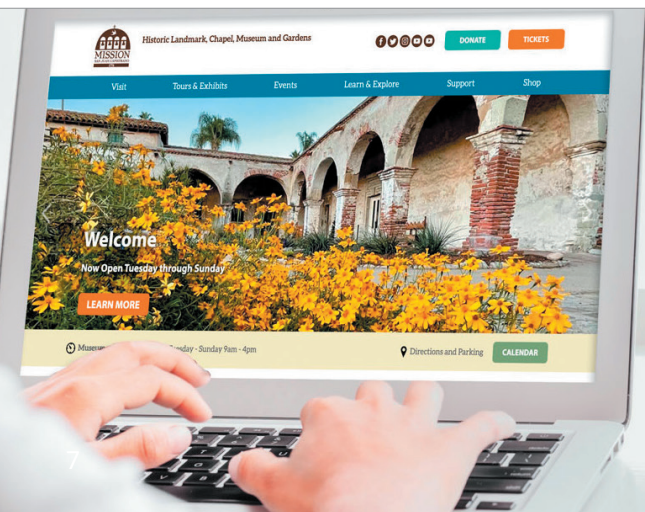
MISSION

Historic Landmark, Chapel, Museum and Gardens

DONATE

TICKETS

Visit

Tours & Exhibits

Events

Learn & Explore

Support

Shop

Welcome

Now Open Tuesday through Sunday

LEARN MORE

Museum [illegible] sday - Sunday 9am - 4pm

Directions and Parking

CALENDAR

7